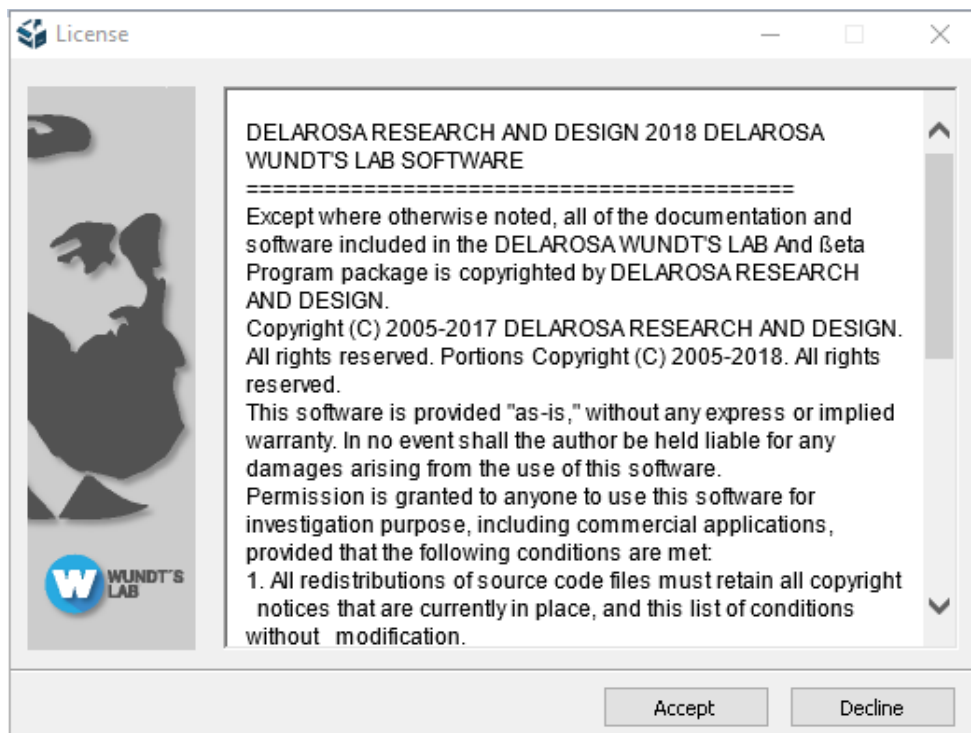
License

W WUNDT'S LAB

DELAROSA RESEARCH AND DESIGN 2018 DELAROSA WUNDT'S LAB SOFTWARE
==========================================
Except where otherwise noted, all of the documentation and software included in the DELAROSA WUNDT'S LAB And ßeta Program package is copyrighted by DELAROSA RESEARCH AND DESIGN.
Copyright (C) 2005-2017 DELAROSA RESEARCH AND DESIGN. All rights reserved. Portions Copyright (C) 2005-2018. All rights reserved.
This software is provided "as-is," without any express or implied warranty. In no event shall the author be held liable for any damages arising from the use of this software.
Permission is granted to anyone to use this software for investigation purpose, including commercial applications, provided that the following conditions are met:
1. All redistributions of source code files must retain all copyright notices that are currently in place, and this list of conditions without modification.

Accept
Decline